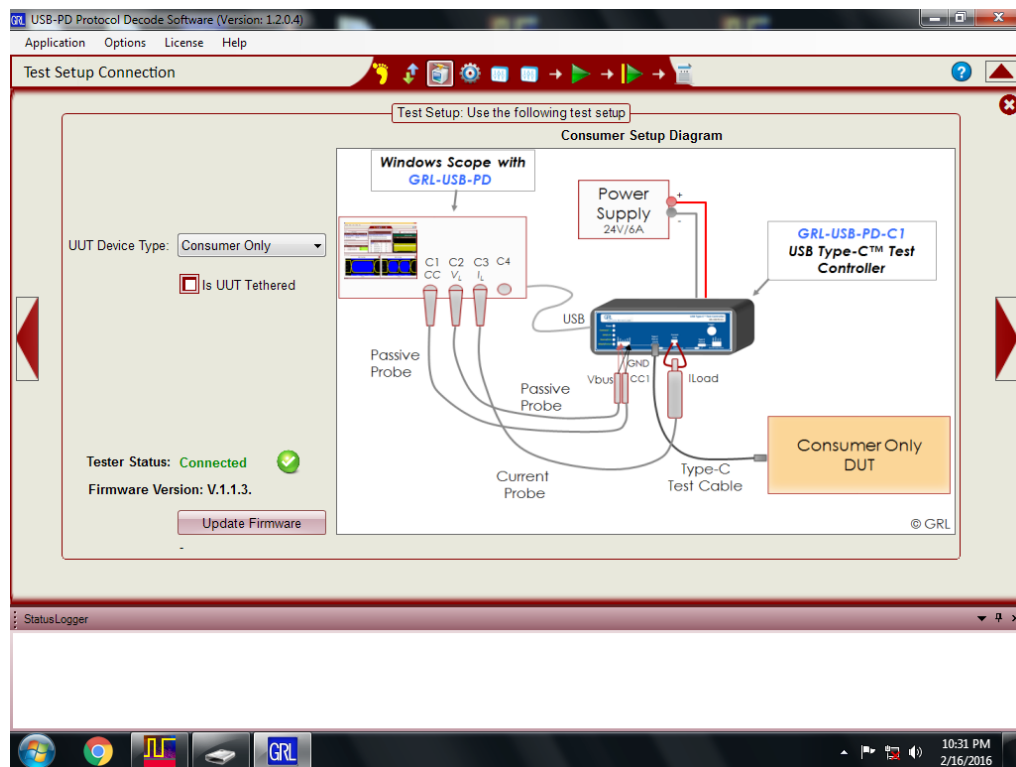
GRL USB-PD Protocol Decode Software (Version: 1.2.0.4)

Application Options License Help

Test Setup Connection

Test Setup: Use the following test setup

Consumer Setup Diagram

UUT Device Type: Consumer Only

Is UUT Tethered

Windows Scope with GRL-USB-PD

Power Supply 24V/6A

+
-

GRL-USB-PD-C1 USB Type-C™ Test Controller

C1 CC C2 $V_L$ C3 $I_L$ C4

USB

Passive Probe

GND

Vbus CC1

ILoad

Passive Probe

Consumer Only DUT

Current Probe

Type-C Test Cable

© GRL

Tester Status: Connected

Firmware Version: V.1.1.3.

Update Firmware

-

StatusLogger

10:31 PM
2/16/2016